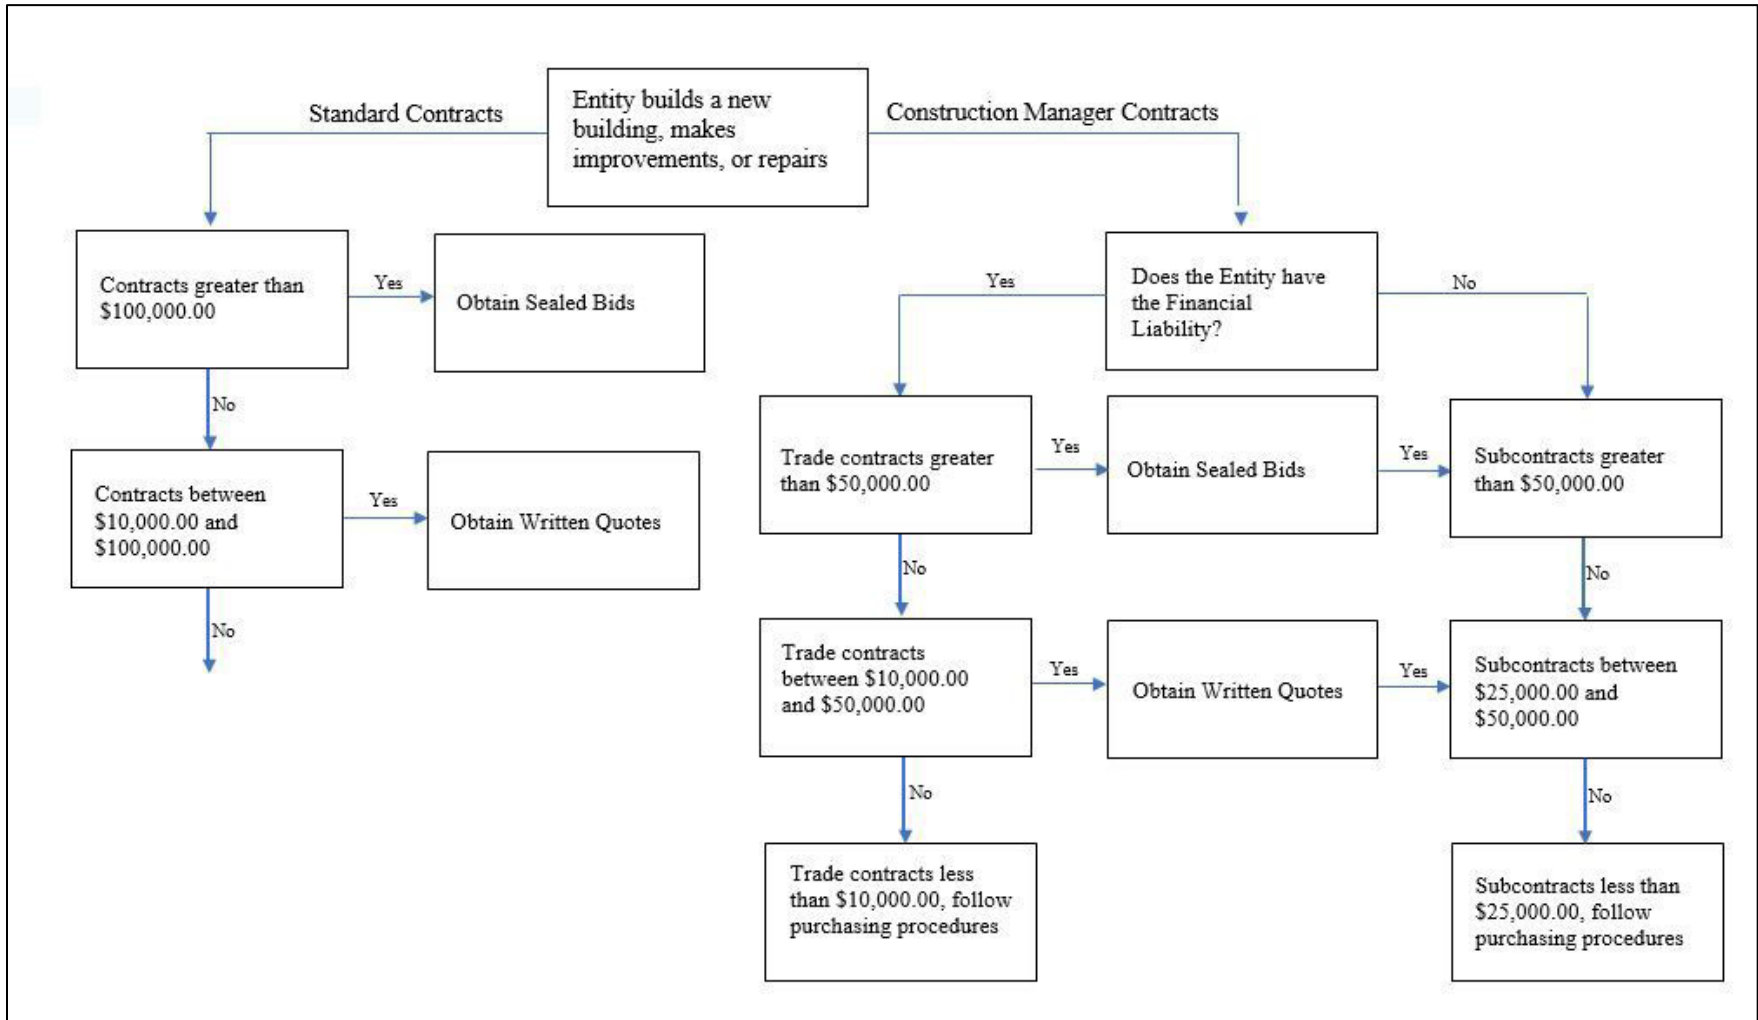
Standard Contracts

Entity builds a new building, makes improvements, or repairs

Construction Manager Contracts

Contracts greater than $100,000.00

Yes

Obtain Sealed Bids

No

Contracts between $10,000.00 and $100,000.00

Yes

Obtain Written Quotes

No

Yes

Does the Entity have the Financial Liability?

No

Trade contracts greater than $50,000.00

Yes

Obtain Sealed Bids

Yes

Subcontracts greater than $50,000.00

No

No

Trade contracts between $10,000.00 and $50,000.00

Yes

Obtain Written Quotes

Yes

Subcontracts between $25,000.00 and $50,000.00

No

No

Trade contracts less than $10,000.00, follow purchasing procedures

Subcontracts less than $25,000.00, follow purchasing procedures